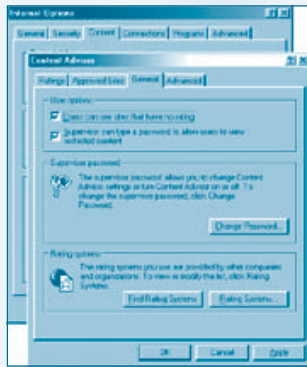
Internet Options

General | Security | Content | Connections | Programs | Advanced

Content Advisor

Ratings | Approved Sites | General | Advanced

User options

Users can see sites that have no rating

Supervisor can type a password to allow users to view restricted content

Supervisor password

The supervisor password allows you to change Content Advisor settings or turn Content Advisor on or off. To change the supervisor password, click Change Password.

Change Password...

Rating systems

The rating systems you use are provided by other companies and organizations. To view or modify the list, click Rating Systems.

Find Rating Systems | Rating Systems...

OK | Cancel | Apply